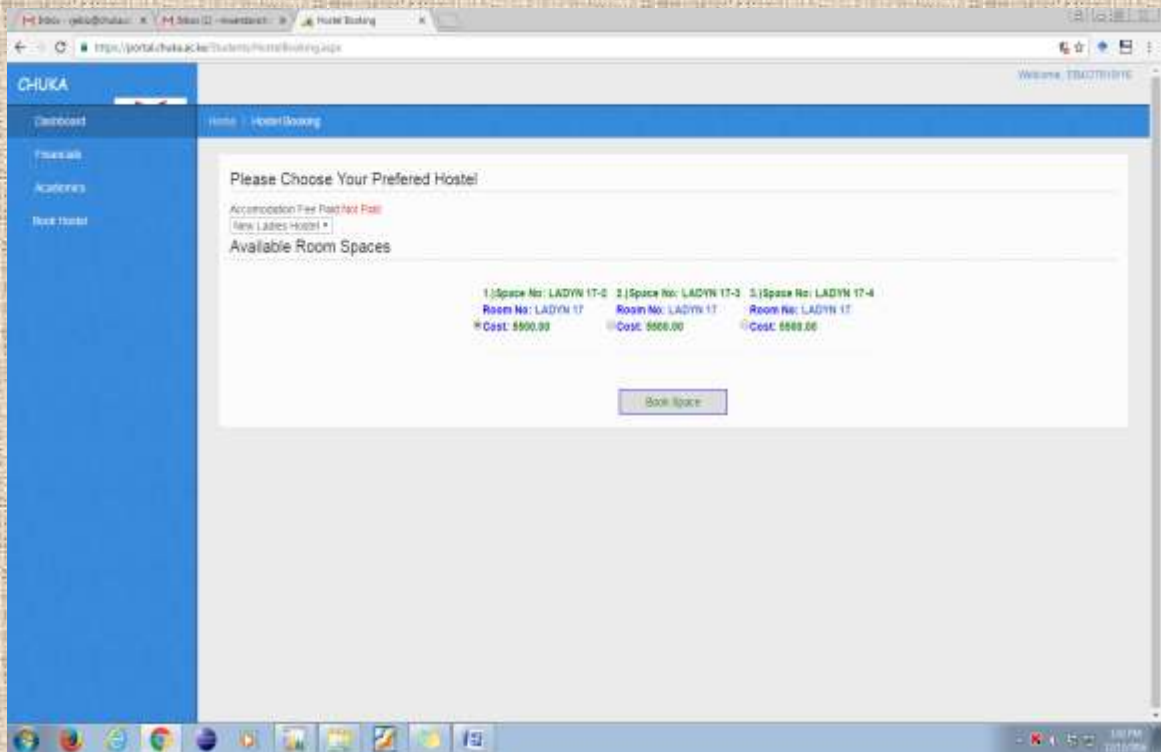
Inbox - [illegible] | Inbox (2) - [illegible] | Hostel Booking

https://portal.chuka.ac.ke/Students/HostelBooking.aspx

CHUKA

Welcome, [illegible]

Dashboard

Financials

Academics

Book Hostel

Home / Hostel Booking

Please Choose Your Prefered Hostel

Accomodation Fee Paid:Not Paid

New Ladies Hostel

Available Room Spaces

1.)Space No: LADYN 17-2 Room No: LADYN 17 Cost: 5500.00

2.)Space No: LADYN 17-3 Room No: LADYN 17 Cost: 5500.00

3.)Space No: LADYN 17-4 Room No: LADYN 17 Cost: 5500.00

Book Space